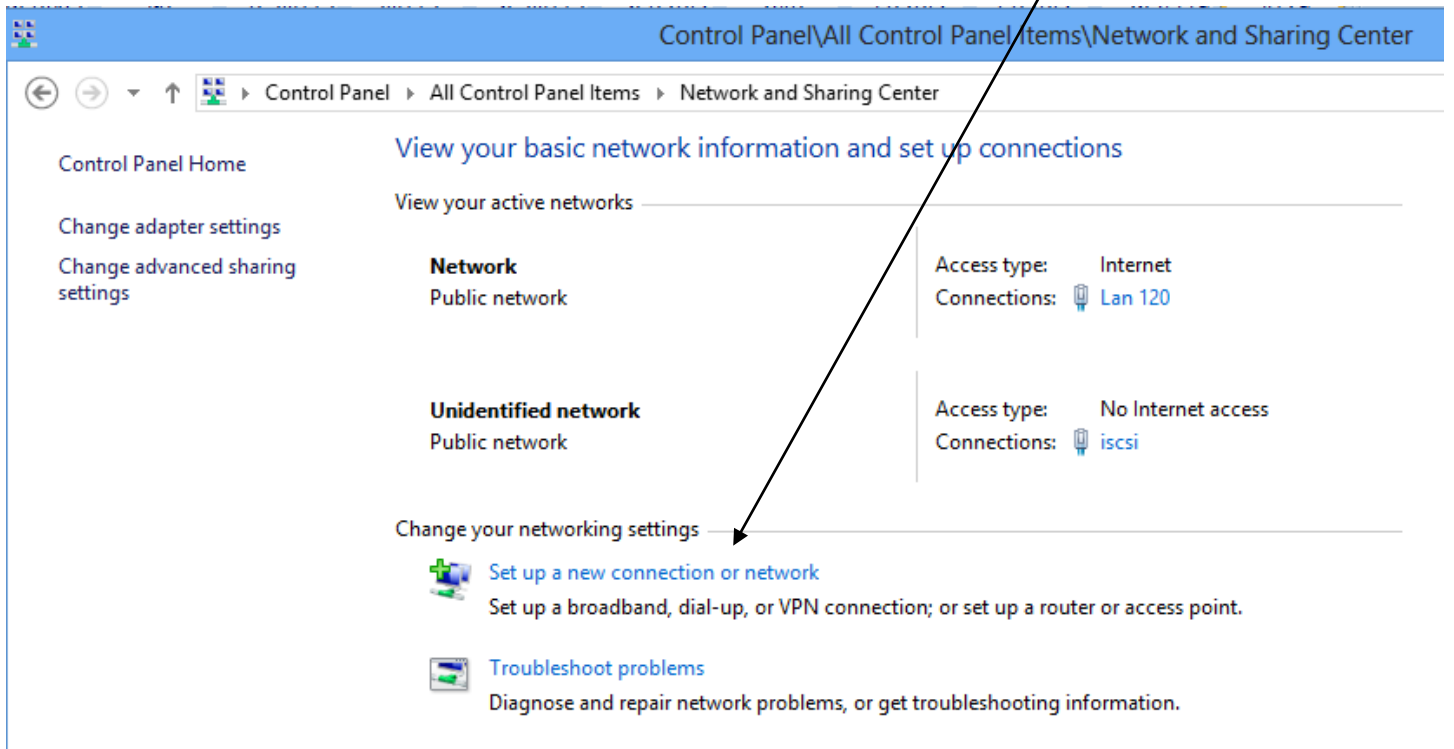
Control Panel\All Control Panel Items\Network and Sharing Center

Control Panel ▸ All Control Panel Items ▸ Network and Sharing Center

Control Panel Home

Change adapter settings

Change advanced sharing settings

View your basic network information and set up connections

View your active networks

Network
Public network

Access type: Internet
Connections: Lan 120

Unidentified network
Public network

Access type: No Internet access
Connections: iscsi

Change your networking settings

Set up a new connection or network
Set up a broadband, dial-up, or VPN connection; or set up a router or access point.

Troubleshoot problems
Diagnose and repair network problems, or get troubleshooting information.